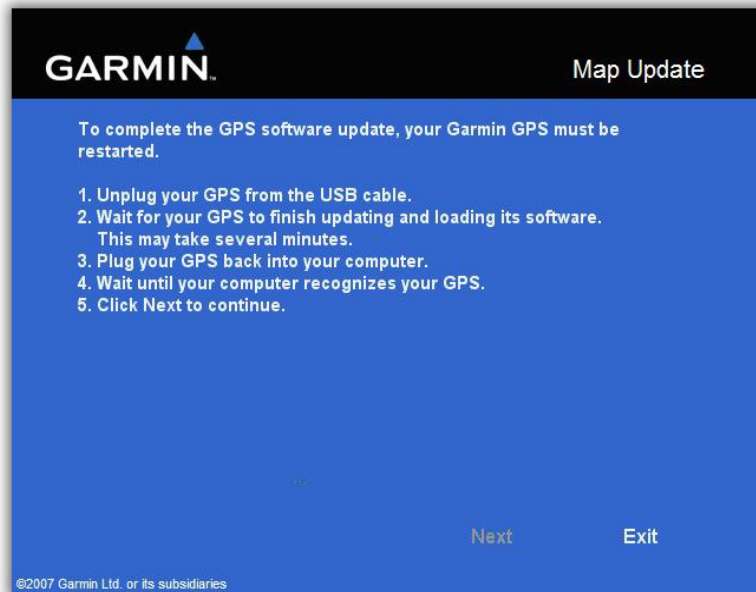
GARMIN.

Map Update

To complete the GPS software update, your Garmin GPS must be restarted.

1. Unplug your GPS from the USB cable.
2. Wait for your GPS to finish updating and loading its software. This may take several minutes.
3. Plug your GPS back into your computer.
4. Wait until your computer recognizes your GPS.
5. Click Next to continue.

Next

Exit

©2007 Garmin Ltd. or its subsidiaries